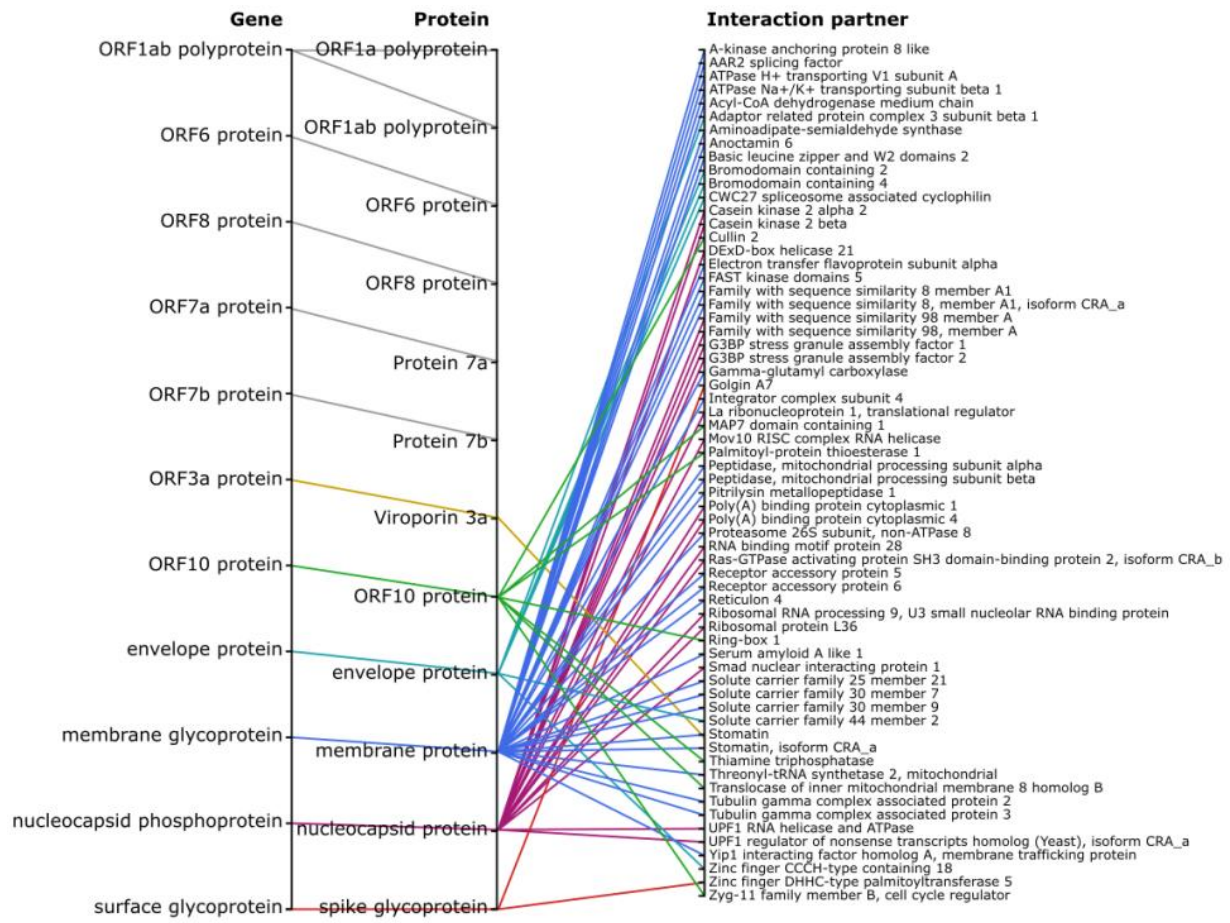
Gene

ORF1ab polyprotein
ORF6 protein
ORF8 protein
ORF7a protein
ORF7b protein
ORF3a protein
ORF10 protein
envelope protein
membrane glycoprotein
nucleocapsid phosphoprotein
surface glycoprotein

Protein

ORF1a polyprotein
ORF1ab polyprotein
ORF6 protein
ORF8 protein
Protein 7a
Protein 7b
Viroporin 3a
ORF10 protein
envelope protein
membrane protein
nucleocapsid protein
spike glycoprotein

Interaction partner

A-kinase anchoring protein 8 like
AAR2 splicing factor
ATPase H+ transporting V1 subunit A
ATPase Na+/K+ transporting subunit beta 1
Acyl-CoA dehydrogenase medium chain
Adaptor related protein complex 3 subunit beta 1
Aminoadipate-semialdehyde synthase
Anoctamin 6
Basic leucine zipper and W2 domains 2
Bromodomain containing 2
Bromodomain containing 4
CWC27 spliceosome associated cyclophilin
Casein kinase 2 alpha 2
Casein kinase 2 beta
Cullin 2
DExD-box helicase 21
Electron transfer flavoprotein subunit alpha
FAST kinase domains 5
Family with sequence similarity 8 member A1
Family with sequence similarity 8, member A1, isoform CRA_a
Family with sequence similarity 98 member A
Family with sequence similarity 98, member A
G3BP stress granule assembly factor 1
G3BP stress granule assembly factor 2
Gamma-glutamyl carboxylase
Golgin A7
Integrator complex subunit 4
La ribonucleoprotein 1, translational regulator
MAP7 domain containing 1
Mov10 RISC complex RNA helicase
Palmitoyl-protein thioesterase 1
Peptidase, mitochondrial processing subunit alpha
Peptidase, mitochondrial processing subunit beta
Pitrilysin metallopeptidase 1
Poly(A) binding protein cytoplasmic 1
Poly(A) binding protein cytoplasmic 4
Proteasome 26S subunit, non-ATPase 8
RNA binding motif protein 28
Ras-GTPase activating protein SH3 domain-binding protein 2, isoform CRA_b
Receptor accessory protein 5
Receptor accessory protein 6
Reticulon 4
Ribosomal RNA processing 9, U3 small nucleolar RNA binding protein
Ribosomal protein L36
Ring-box 1
Serum amyloid A like 1
Smad nuclear interacting protein 1
Solute carrier family 25 member 21
Solute carrier family 30 member 7
Solute carrier family 30 member 9
Solute carrier family 44 member 2
Stomatin
Stomatin, isoform CRA_a
Thiamine triphosphatase
Threonyl-tRNA synthetase 2, mitochondrial
Translocase of inner mitochondrial membrane 8 homolog B
Tubulin gamma complex associated protein 2
Tubulin gamma complex associated protein 3
UPF1 RNA helicase and ATPase
UPF1 regulator of nonsense transcripts homolog (Yeast), isoform CRA_a
Yip1 interacting factor homolog A, membrane trafficking protein
Zinc finger CCCH-type containing 18
Zinc finger DHHC-type palmitoyltransferase 5
Zyg-11 family member B, cell cycle regulator